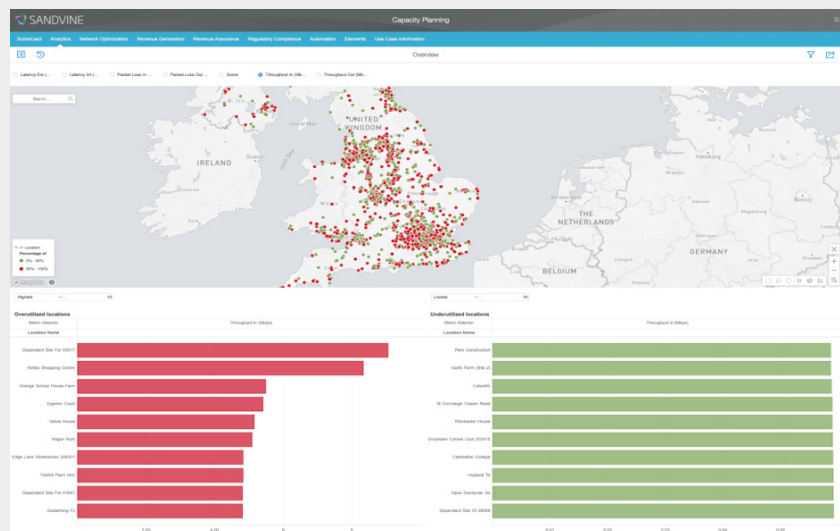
SANDVINE

Capacity Planning

ScoreCard Analytics Network Optimization Revenue Generation Revenue Assurance Regulatory Compliance Automation Elements Use Case Information

Overview

Latency Ext (... Latency Int (... Packet Loss In ... Packet Loss Out ... Score Throughput In (Mb... Throughput Out (Mb...

Search...

UNITED KINGDOM

IRELAND

THE NETHERLANDS

GERMANY

BELGIUM

Location
Percentage of
0% - 50%
50% - 100%

Highest 10

Lowest 10

Overutilized locations

Metric Selector

Throughput In (Mbps)

Location Name

Dependent Site For 93617
Whitley Shopping Centre
Orange School House Farm
Egerton Court
Valnik House
Wigan Rufc
Edge Lane Greenworks 206301
Telehill Plant Hire
Dependent Site For 57847
Godalming Fc

Underutilized locations

Metric Selector

Throughput In (Mbps)

Location Name

Pum Construction
Garth Farm (Site 2)
Cotswolt
St Exchange Chapel Road
Winchester House
Droylsden Cricket Club 203416
Castlenation Cottage
Hayland Ta
Opus Donjover Sx
Dependent Site Of 28008